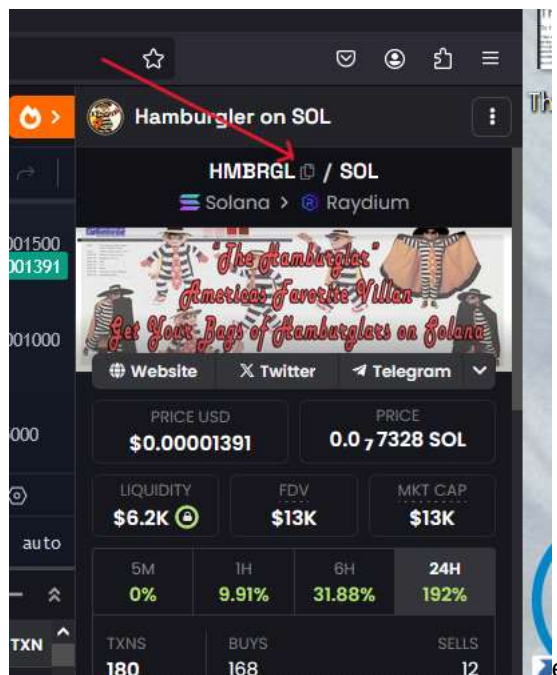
Hamburgler on SOL

HMBRGL / SOL

Solana > Raydium

"The Hamburglar"
Americas Favorite Villan
Get Your Bags of Hamburglars on Solana

Website
Twitter
Telegram

PRICE USD
$0.00001391

PRICE
0.0$_7$7328 SOL

LIQUIDITY
$6.2K

FDV
$13K

MKT CAP
$13K

| 5M | 1H | 6H | 24H |
|---|---|---|---|
| 0% | 9.91% | 31.88% | 192% |

TXNS
180

BUYS
168

SELLS
12

001500
001391
001000
000
auto
TXN
Th